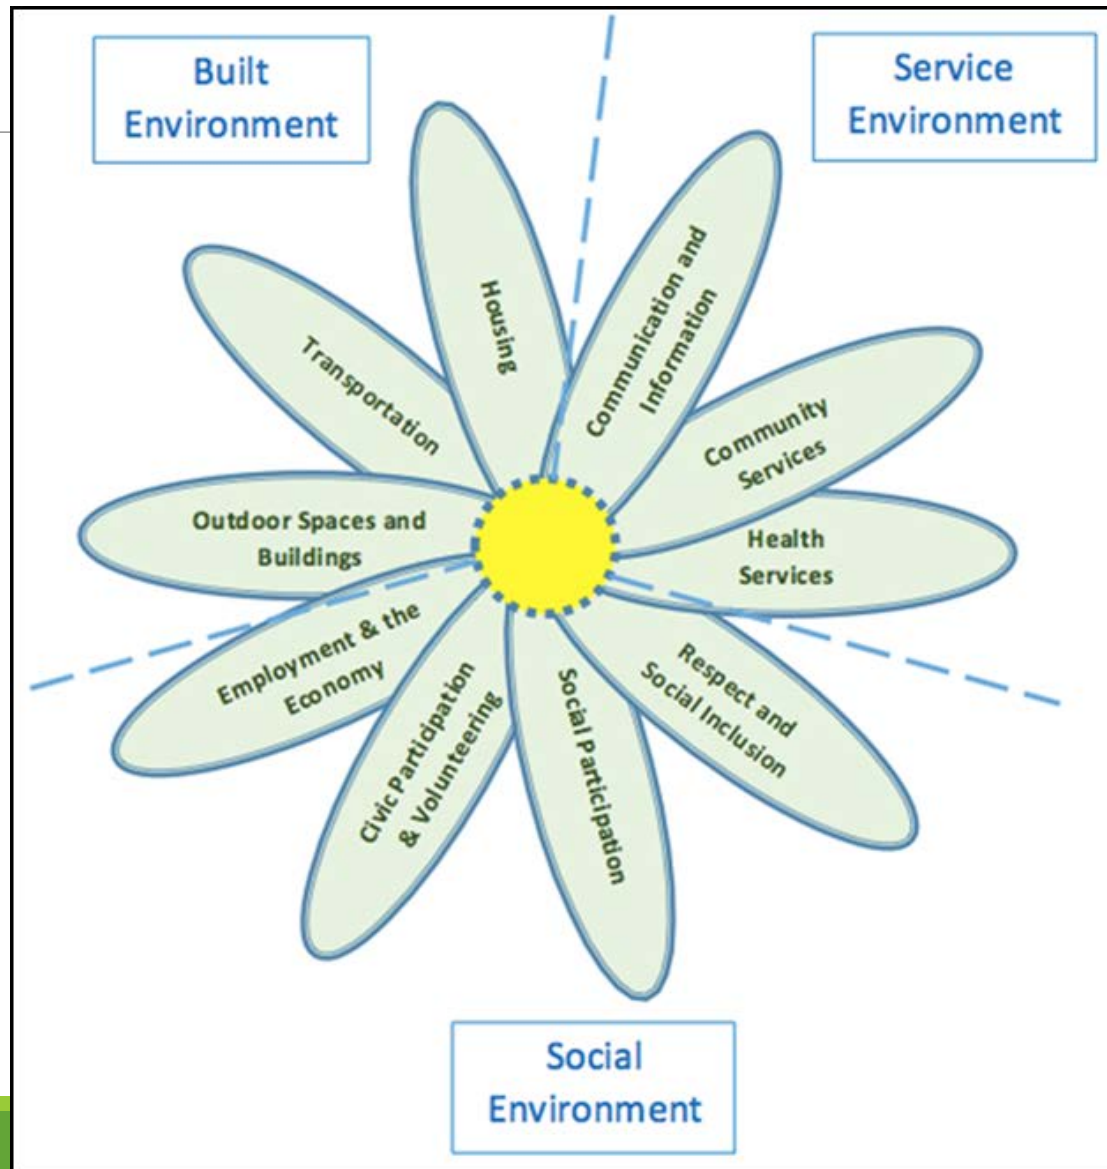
Built Environment

Service Environment

Housing

Transportation

Communication and Information

Community Services

Outdoor Spaces and Buildings

Health Services

Employment & the Economy

Civic Participation & Volunteering

Social Participation

Respect and Social Inclusion

Social Environment